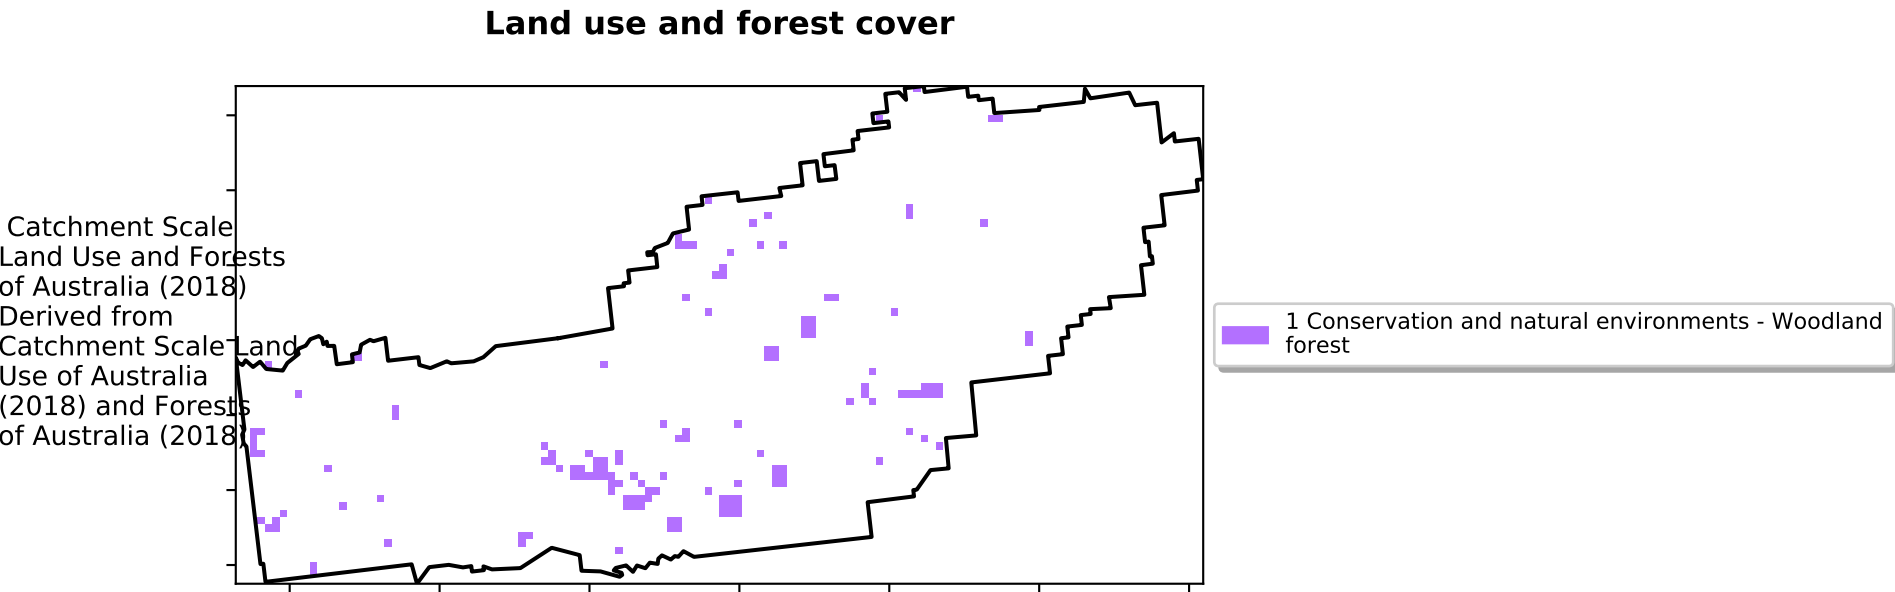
Land use and forest cover

Catchment Scale Land Use and Forests of Australia (2018) Derived from Catchment Scale Land Use of Australia (2018) and Forests of Australia (2018)

1 Conservation and natural environments - Woodland forest